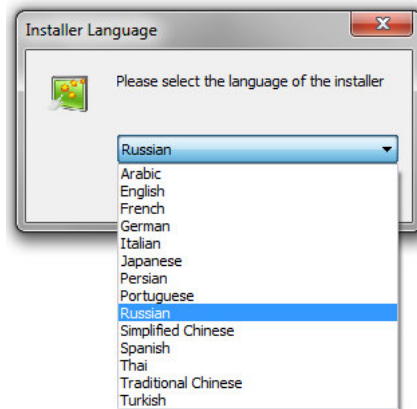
Installer Language

Please select the language of the installer

Russian

Arabic
English
French
German
Italian
Japanese
Persian
Portuguese
Russian
Simplified Chinese
Spanish
Thai
Traditional Chinese
Turkish